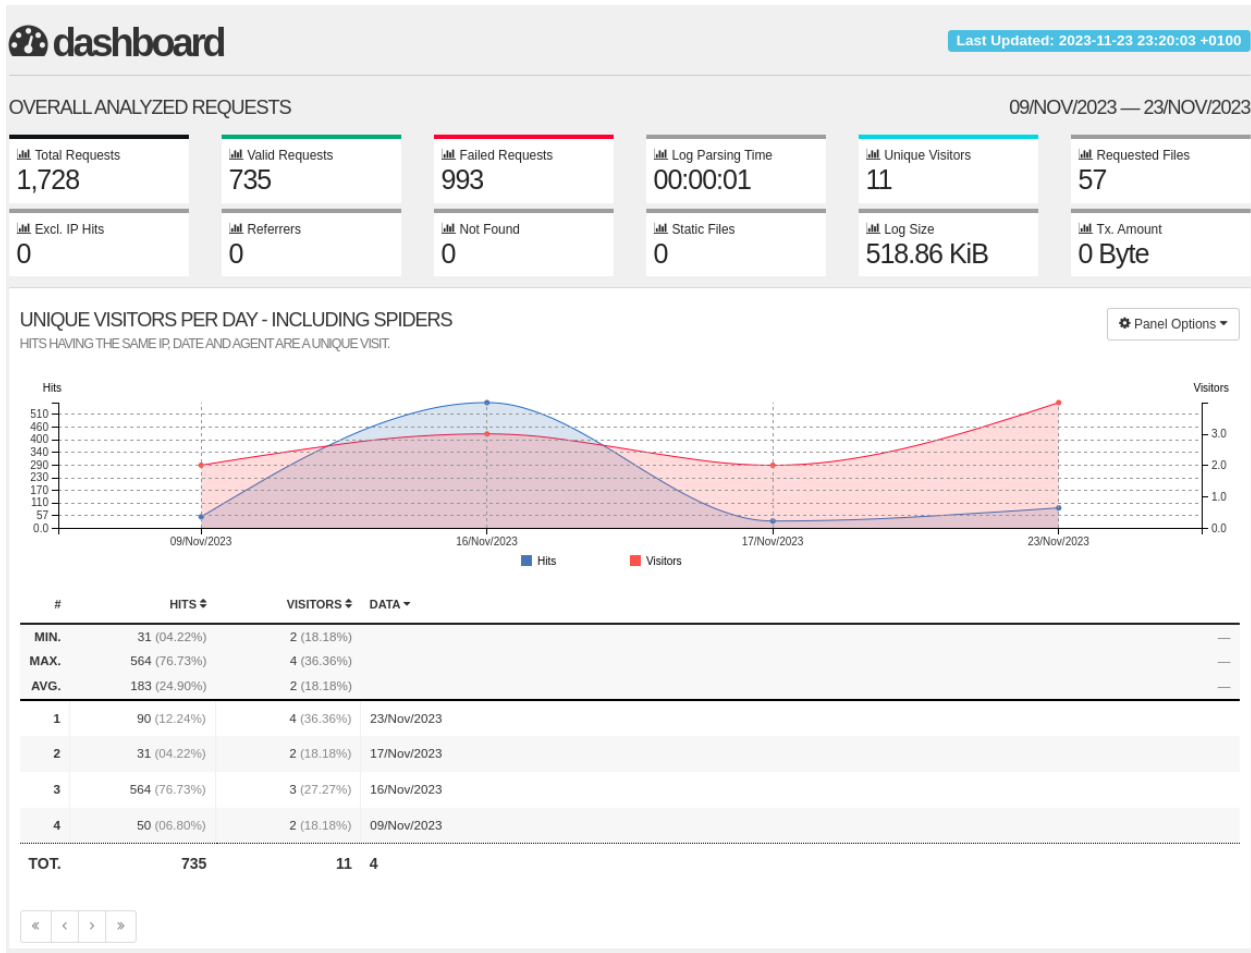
dashboard

Last Updated: 2023-11-23 23:20:03 +0100

OVERALL ANALYZED REQUESTS

09/NOV/2023 — 23/NOV/2023

Total Requests
1,728

Valid Requests
735

Failed Requests
993

Log Parsing Time
00:00:01

Unique Visitors
11

Requested Files
57

Excl. IP Hits
0

Referrers
0

Not Found
0

Static Files
0

Log Size
518.86 KiB

Tx. Amount
0 Byte

UNIQUE VISITORS PER DAY - INCLUDING SPIDERS

HITS HAVING THE SAME IP, DATE AND AGENT ARE A UNIQUE VISIT.

Panel Options

Hits

Visitors

510
460
400
340
290
230
170
110
57
0.0

3.0
2.0
1.0
0.0

09/Nov/2023
16/Nov/2023
17/Nov/2023
23/Nov/2023

Hits
Visitors

| # | HITS | VISITORS | DATA |
|---|---|---|---|
| MIN. | 31 (04.22%) | 2 (18.18%) | — |
| MAX. | 564 (76.73%) | 4 (36.36%) | — |
| AVG. | 183 (24.90%) | 2 (18.18%) | — |
| 1 | 90 (12.24%) | 4 (36.36%) | 23/Nov/2023 |
| 2 | 31 (04.22%) | 2 (18.18%) | 17/Nov/2023 |
| 3 | 564 (76.73%) | 3 (27.27%) | 16/Nov/2023 |
| 4 | 50 (06.80%) | 2 (18.18%) | 09/Nov/2023 |
| TOT. | 735 | 11 | 4 |

« ‹ › »